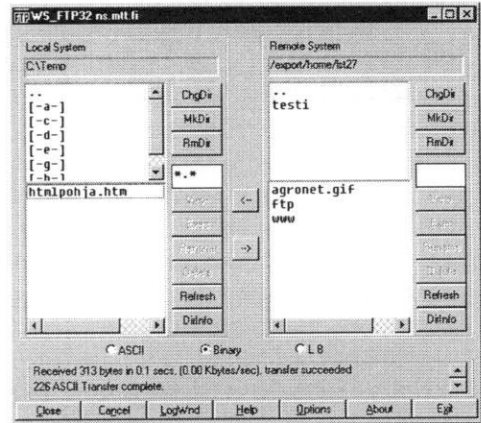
WS_FTP32 ns.mtt.fi

Local System
C:\Temp

..
[-a-]
[-c-]
[-d-]
[-e-]
[-f-]
[-g-]
[-h-]

ChgDir
MkDir
RmDir

*.*

htmlpohja.htm

View
Exec
Rename
Delete
Refresh
DirInfo

<-
->

Remote System
/export/home/tst27

..
testi

ChgDir
MkDir
RmDir

agronet.gif
ftp
www

View
Exec
Rename
Delete
Refresh
DirInfo

ASCII Binary L 8

Received 313 bytes in 0.1 secs, (0.00 Kbytes/sec), transfer succeeded
226 ASCII Transfer complete.

Close Cancel LogWnd Help Options About Exit